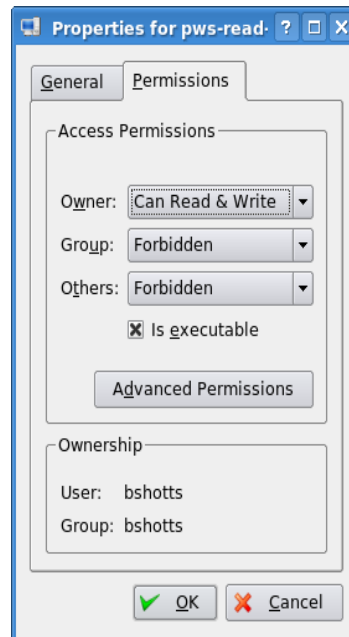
Properties for pws-read· ? □ X

General Permissions

Access Permissions

Owner: Can Read & Write

Group: Forbidden

Others: Forbidden

Is executable

Advanced Permissions

Ownership

User: bshotts

Group: bshotts

OK Cancel